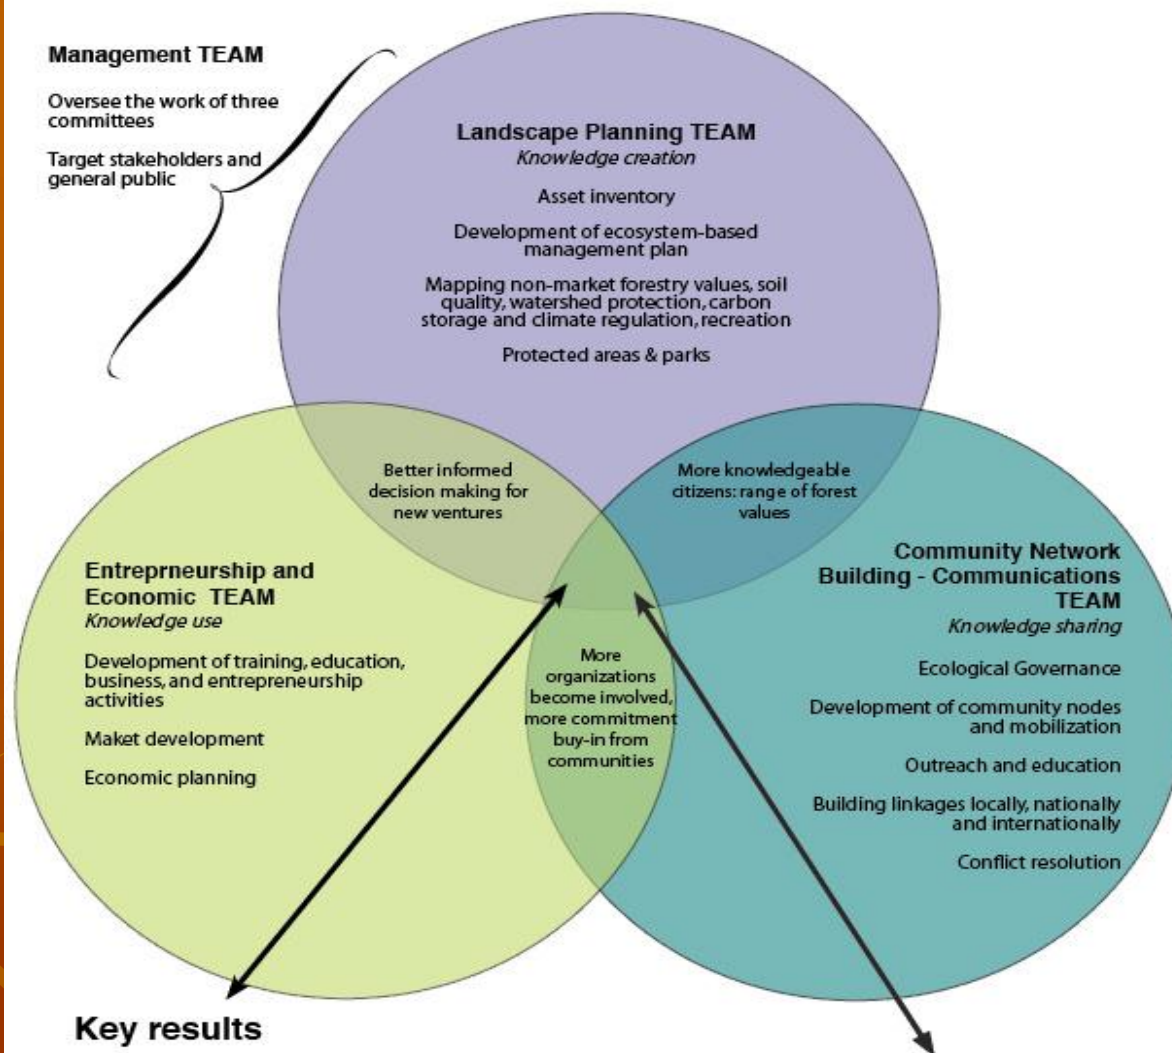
Management TEAM

Oversee the work of three committees

Target stakeholders and general public

Landscape Planning TEAM
Knowledge creation

Asset inventory

Development of ecosystem-based management plan

Mapping non-market forestry values, soil quality, watershed protection, carbon storage and climate regulation, recreation

Protected areas & parks

Better informed decision making for new ventures

More knowledgeable citizens: range of forest values

Entreprneurship and Economic TEAM
Knowledge use

Development of training, education, business, and entrepreneurship activities

Maket development

Economic planning

More organizations become involved, more commitment buy-in from communities

Community Network Building - Communications TEAM
Knowledge sharing

Ecological Governance

Development of community nodes and mobilization

Outreach and education

Building linkages locally, nationally and internationally

Conflict resolution

Key results